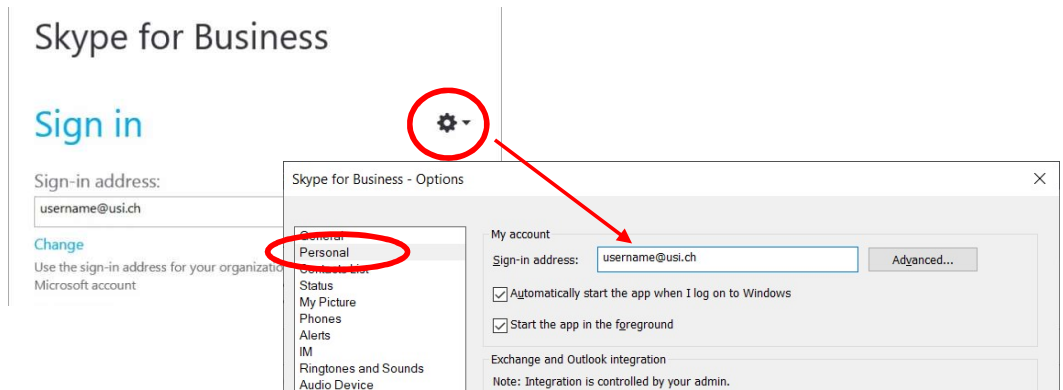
Skype for Business

Sign in

Sign-in address:

username@usi.ch

Change

Use the sign-in address for your organizatio

Microsoft account

Skype for Business - Options

General
Personal
Contacts List
Status
My Picture
Phones
Alerts
IM
Ringtones and Sounds
Audio Device

My account

Sign-in address: username@usi.ch

Advanced...

Automatically start the app when I log on to Windows

Start the app in the foreground

Exchange and Outlook integration

Note: Integration is controlled by your admin.